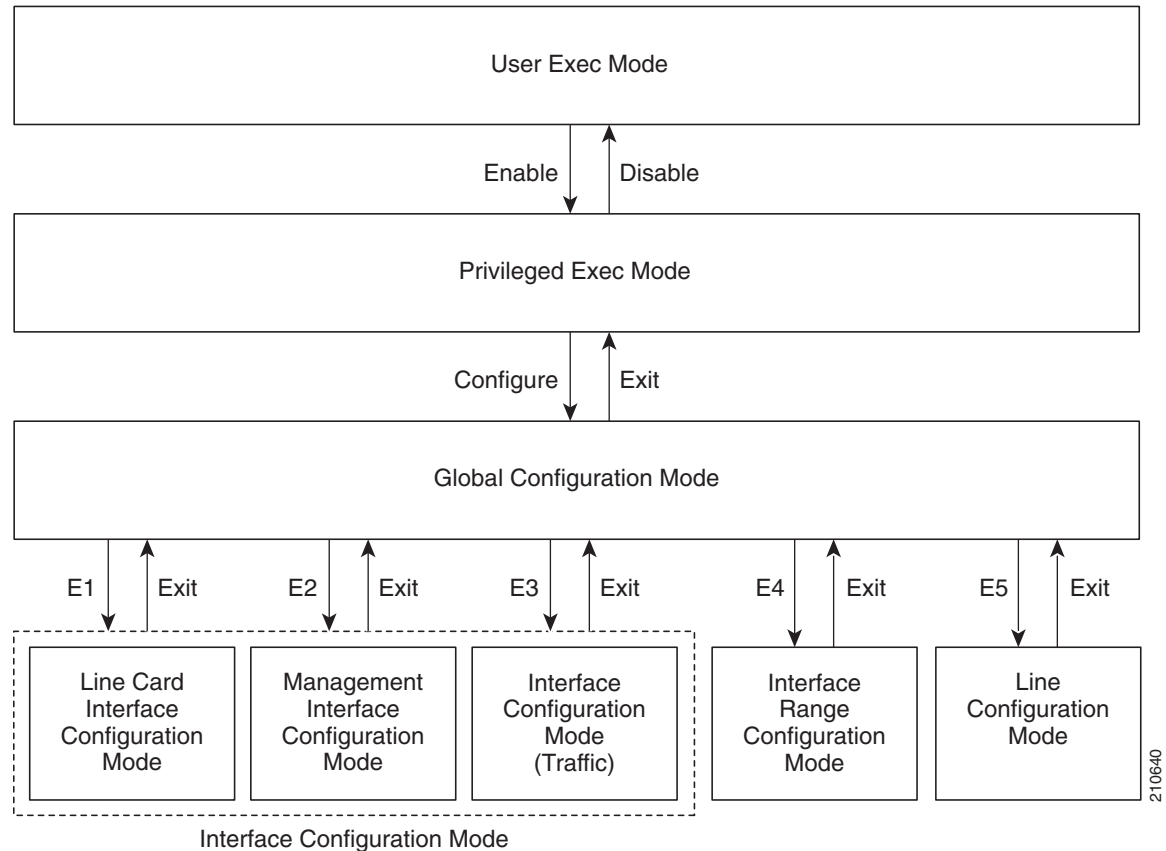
User Exec Mode

Enable

Disable

Privileged Exec Mode

Configure

Exit

Global Configuration Mode

E1

Exit

E2

Exit

E3

Exit

E4

Exit

E5

Exit

Line Card Interface Configuration Mode

Management Interface Configuration Mode

Interface Configuration Mode (Traffic)

Interface Range Configuration Mode

Line Configuration Mode

210640

Interface Configuration Mode